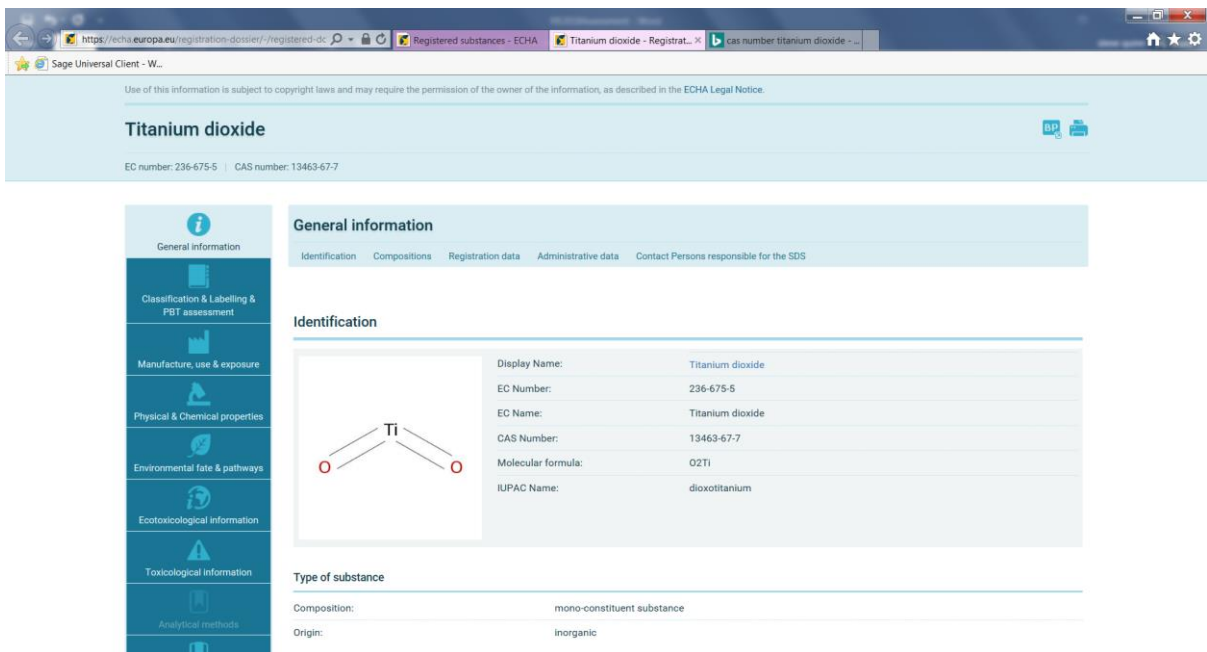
https://echa.europa.eu/registration-dossier/-/registered-dc

Registered substances - ECHA

Titanium dioxide - Registrat...

cas number titanium dioxide - ...

Sage Universal Client - W...

Use of this information is subject to copyright laws and may require the permission of the owner of the information, as described in the ECHA Legal Notice.

Titanium dioxide

BP

EC number: 236-675-5 | CAS number: 13463-67-7

General information

Classification & Labelling & PBT assessment

Manufacture, use & exposure

Physical & Chemical properties

Environmental fate & pathways

Ecotoxicological information

Toxicological information

Analytical methods

General information

Identification Compositions Registration data Administrative data Contact Persons responsible for the SDS

Identification

Ti

O O

| | |
|---|---|
| Display Name: | Titanium dioxide |
| EC Number: | 236-675-5 |
| EC Name: | Titanium dioxide |
| CAS Number: | 13463-67-7 |
| Molecular formula: | O2Ti |
| IUPAC Name: | dioxotitanium |

Type of substance

| | |
|---|---|
| Composition: | mono-constituent substance |
| Origin: | inorganic |